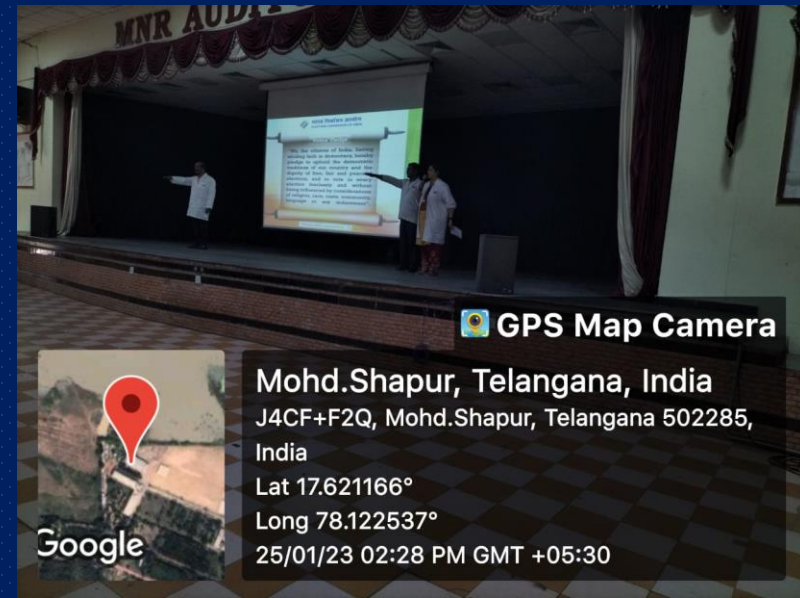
MNR AUDI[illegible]

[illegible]

We, the citizens of India, having abiding faith in democracy, hereby pledge to uphold the democratic traditions of our country and the dignity of free, fair and peaceful elections, and to vote in every election fearlessly and without being influenced by considerations of religion, race, caste, community, language or any inducement.

GPS Map Camera

Mohd.Shapur, Telangana, India
J4CF+F2Q, Mohd.Shapur, Telangana 502285, India
Lat 17.621166°
Long 78.122537°
25/01/23 02:28 PM GMT +05:30

Google